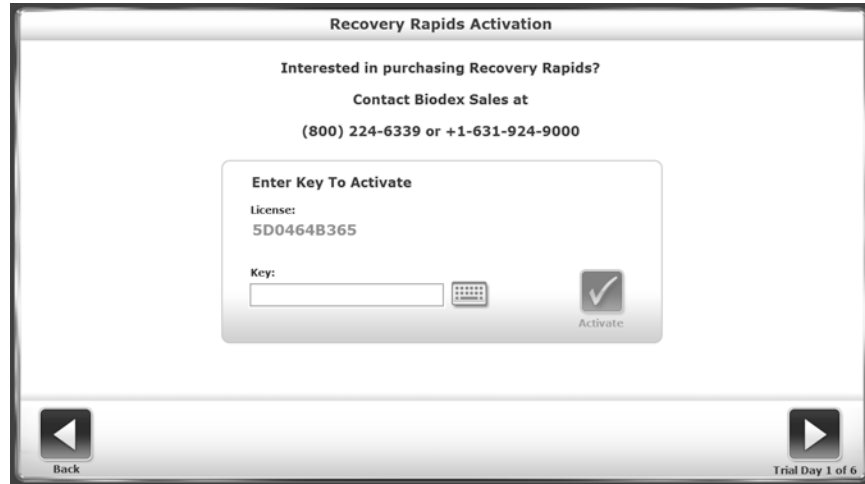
Recovery Rapids Activation

Interested in purchasing Recovery Rapids?

Contact Biodex Sales at

(800) 224-6339 or +1-631-924-9000

Enter Key To Activate

License:

5D0464B365

Key:

Activate

Back

Trial Day 1 of 6